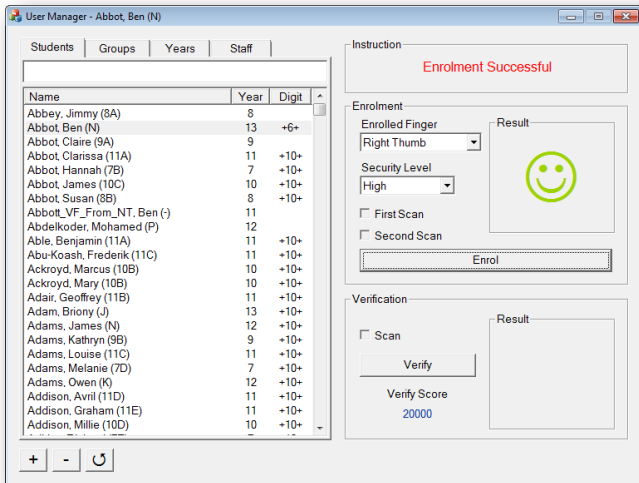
User Manager - Abbot, Ben (N)

Students | Groups | Years | Staff

| Name | Year | Digit |
|---|---|---|
| Abbey, Jimmy (8A) | 8 | |
| Abbot, Ben (N) | 13 | +6+ |
| Abbot, Claire (9A) | 9 | |
| Abbot, Clarissa (11A) | 11 | +10+ |
| Abbot, Hannah (7B) | 7 | +10+ |
| Abbot, James (10C) | 10 | +10+ |
| Abbot, Susan (8B) | 8 | +10+ |
| Abbott_VF_From_NT, Ben (-) | 11 | |
| Abdelkoder, Mohamed (P) | 12 | |
| Able, Benjamin (11A) | 11 | +10+ |
| Abu-Koash, Frederik (11C) | 11 | +10+ |
| Ackroyd, Marcus (10B) | 10 | +10+ |
| Ackroyd, Mary (10B) | 10 | +10+ |
| Adair, Geoffrey (11B) | 11 | +10+ |
| Adam, Briony (J) | 13 | +10+ |
| Adams, James (N) | 12 | +10+ |
| Adams, Kathryn (9B) | 9 | +10+ |
| Adams, Louise (11C) | 11 | +10+ |
| Adams, Melanie (7D) | 7 | +10+ |
| Adams, Owen (K) | 12 | +10+ |
| Addison, Avril (11D) | 11 | +10+ |
| Addison, Graham (11E) | 11 | +10+ |
| Addison, Millie (10D) | 10 | +10+ |
| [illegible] | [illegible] | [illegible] |

+ - ↺

Instruction
Enrolment Successful

Enrolment
Enrolled Finger
Right Thumb
Security Level
High
First Scan
Second Scan
Enrol
Result

Verification
Scan
Verify
Verify Score
20000
Result